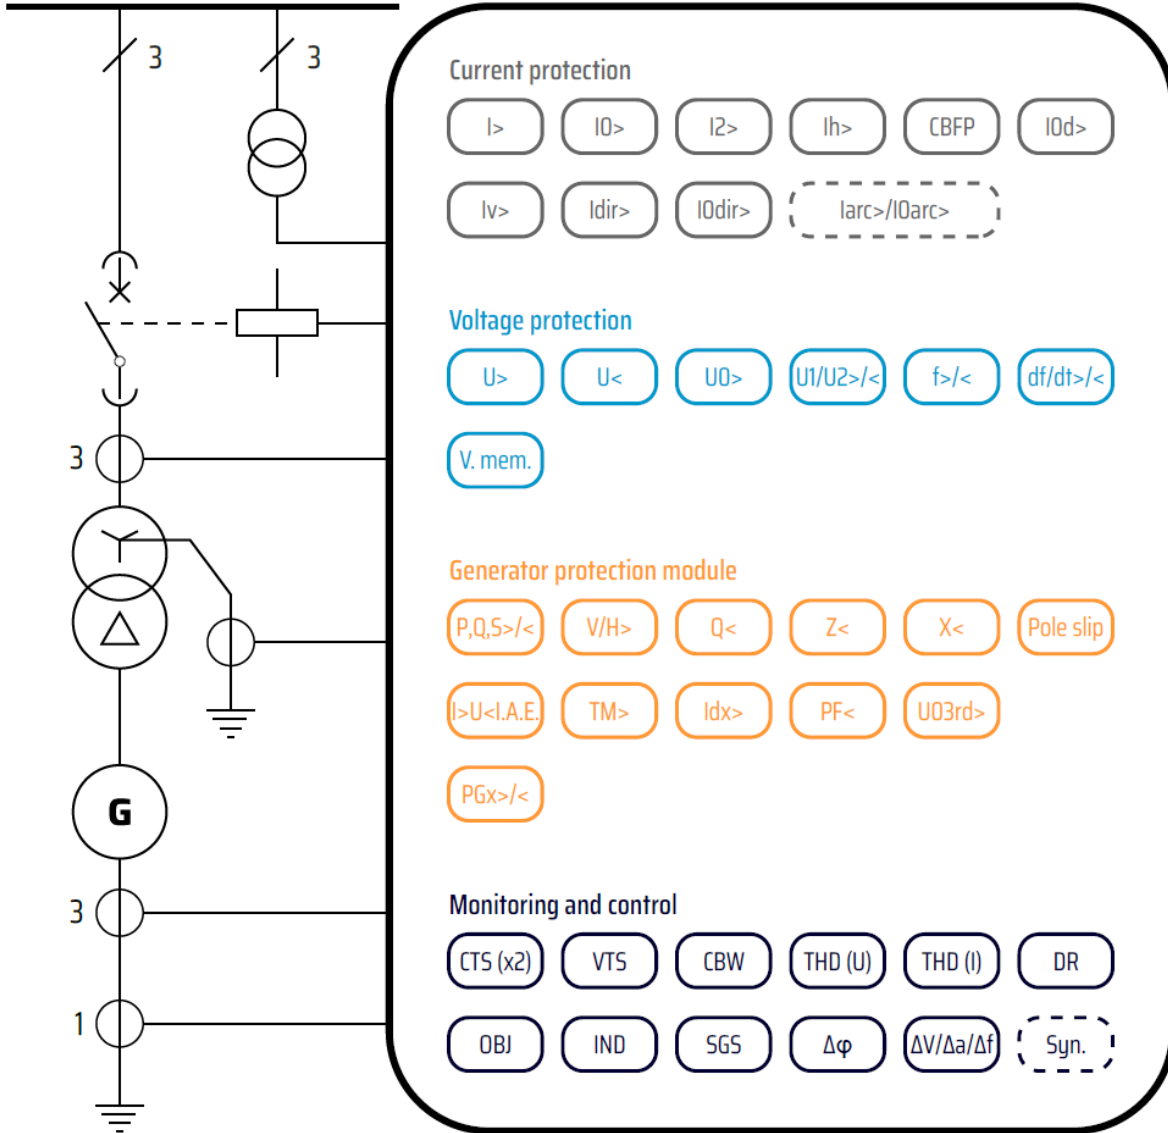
3
3
3
G
3
1

Current protection

I>
I0>
I2>
Ih>
CBFP
I0d>
Iv>
Idir>
I0dir>
Iarc>/I0arc>

Voltage protection

U>
U<
U0>
U1/U2>/<
f>/<
df/dt>/<
V. mem.

Generator protection module

P,Q,S>/<
V/H>
Q<
Z<
X<
Pole slip
I>U<I.A.E.
TM>
Idx>
PF<
U03rd>
PGx>/<

Monitoring and control

CTS (x2)
VTS
CBW
THD (U)
THD (I)
DR
OBJ
IND
SGS
Δφ
ΔV/Δa/Δf
Syn.